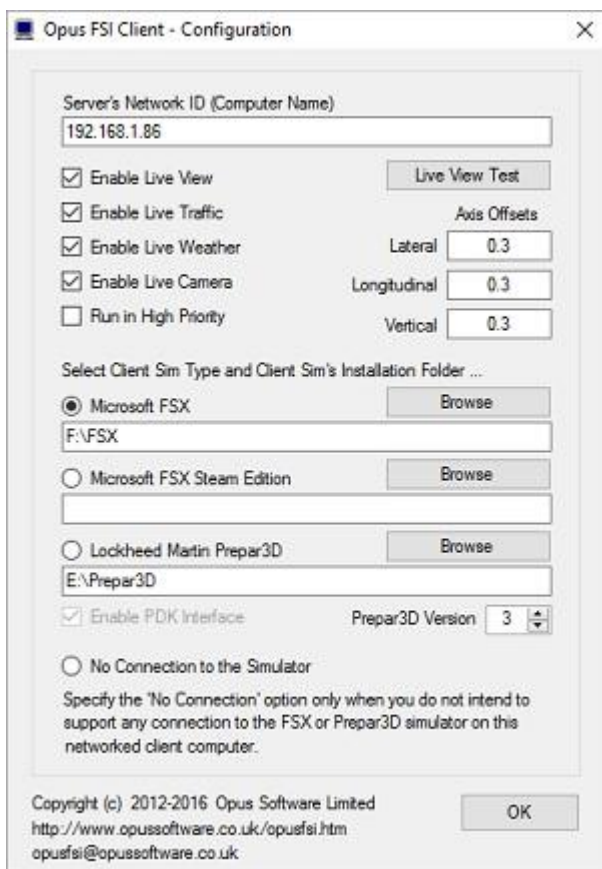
Opus FSI Client - Configuration

×

Server's Network ID (Computer Name)

192.168.1.86

Enable Live View

Live View Test

Enable Live Traffic

Axis Offsets

Enable Live Weather

Lateral 0.3

Enable Live Camera

Longitudinal 0.3

Run in High Priority

Vertical 0.3

Select Client Sim Type and Client Sim's Installation Folder ...

Microsoft FSX

Browse

F:\FSX

Microsoft FSX Steam Edition

Browse

Lockheed Martin Prepar3D

Browse

E:\Prepar3D

Enable PDK Interface

Prepar3D Version 3

No Connection to the Simulator

Specify the 'No Connection' option only when you do not intend to support any connection to the FSX or Prepar3D simulator on this networked client computer.

Copyright (c) 2012-2016 Opus Software Limited
http://www.opussoftware.co.uk/opusfsi.htm
opusfsi@opussoftware.co.uk

OK